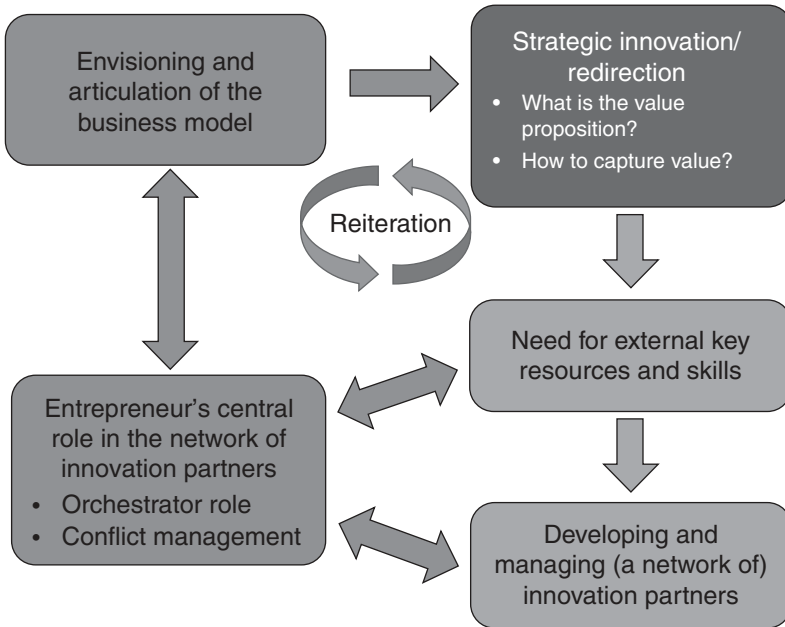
Envisioning and articulation of the business model

Strategic innovation/ redirection
• What is the value proposition?
• How to capture value?

Reiteration

Need for external key resources and skills

Entrepreneur's central role in the network of innovation partners
• Orchestrator role
• Conflict management

Developing and managing (a network of) innovation partners